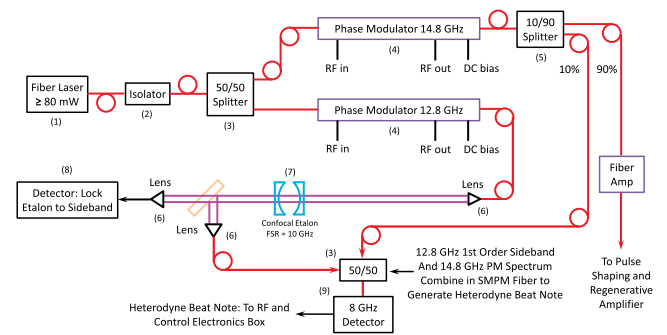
Fiber Laser ≥ 80 mW
(1)

Isolator
(2)

50/50 Splitter
(3)

Phase Modulator 14.8 GHz
(4)
RF in
RF out
DC bias

10/90 Splitter
(5)
10%
90%

Phase Modulator 12.8 GHz
(4)
RF in
RF out
DC bias

Fiber Amp

To Pulse Shaping and Regenerative Amplifier

(8)
Detector: Lock Etalon to Sideband

Lens
(6)

(7)
Confocal Etalon
FSR = 10 GHz

Lens
(6)

Lens
(6)

(3)
50/50

12.8 GHz 1st Order Sideband And 14.8 GHz PM Spectrum Combine in SMPM Fiber to Generate Heterodyne Beat Note

(9)
Heterodyne Beat Note: To RF and Control Electronics Box

8 GHz Detector